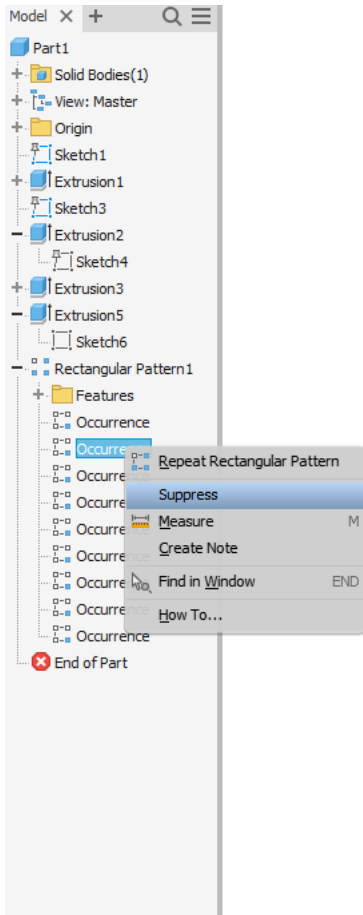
Model × +

Part1
Solid Bodies(1)
View: Master
Origin
Sketch1
Extrusion1
Sketch3
Extrusion2
Sketch4
Extrusion3
Extrusion5
Sketch6
Rectangular Pattern1
Features
Occurrence
Occurrence
Occurrence
Occurrence
Occurrence
Occurrence
Occurrence
Occurrence
Occurrence
End of Part

Repeat Rectangular Pattern
Suppress
Measure M
Create Note
Find in Window END
How To...